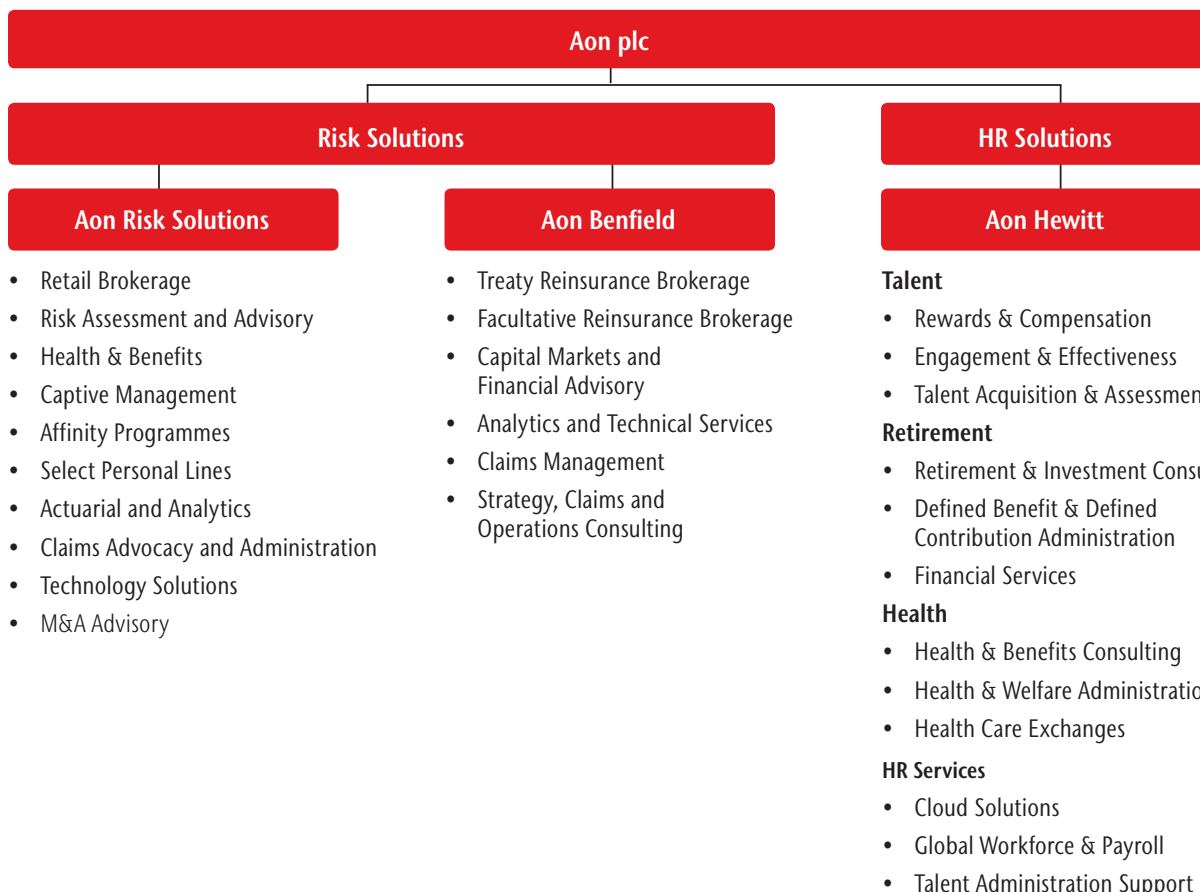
Aon plc

Risk Solutions

HR Solutions

Aon Risk Solutions

- Retail Brokerage
- Risk Assessment and Advisory
- Health & Benefits
- Captive Management
- Affinity Programmes
- Select Personal Lines
- Actuarial and Analytics
- Claims Advocacy and Administration
- Technology Solutions
- M&A Advisory

Aon Benfield

- Treaty Reinsurance Brokerage
- Facultative Reinsurance Brokerage
- Capital Markets and Financial Advisory
- Analytics and Technical Services
- Claims Management
- Strategy, Claims and Operations Consulting

Aon Hewitt

Talent
- Rewards & Compensation
- Engagement & Effectiveness
- Talent Acquisition & Assessmen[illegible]

Retirement
- Retirement & Investment Cons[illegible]
- Defined Benefit & Defined Contribution Administration
- Financial Services

Health
- Health & Benefits Consulting
- Health & Welfare Administratio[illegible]
- Health Care Exchanges

HR Services
- Cloud Solutions
- Global Workforce & Payroll
- Talent Administration Support